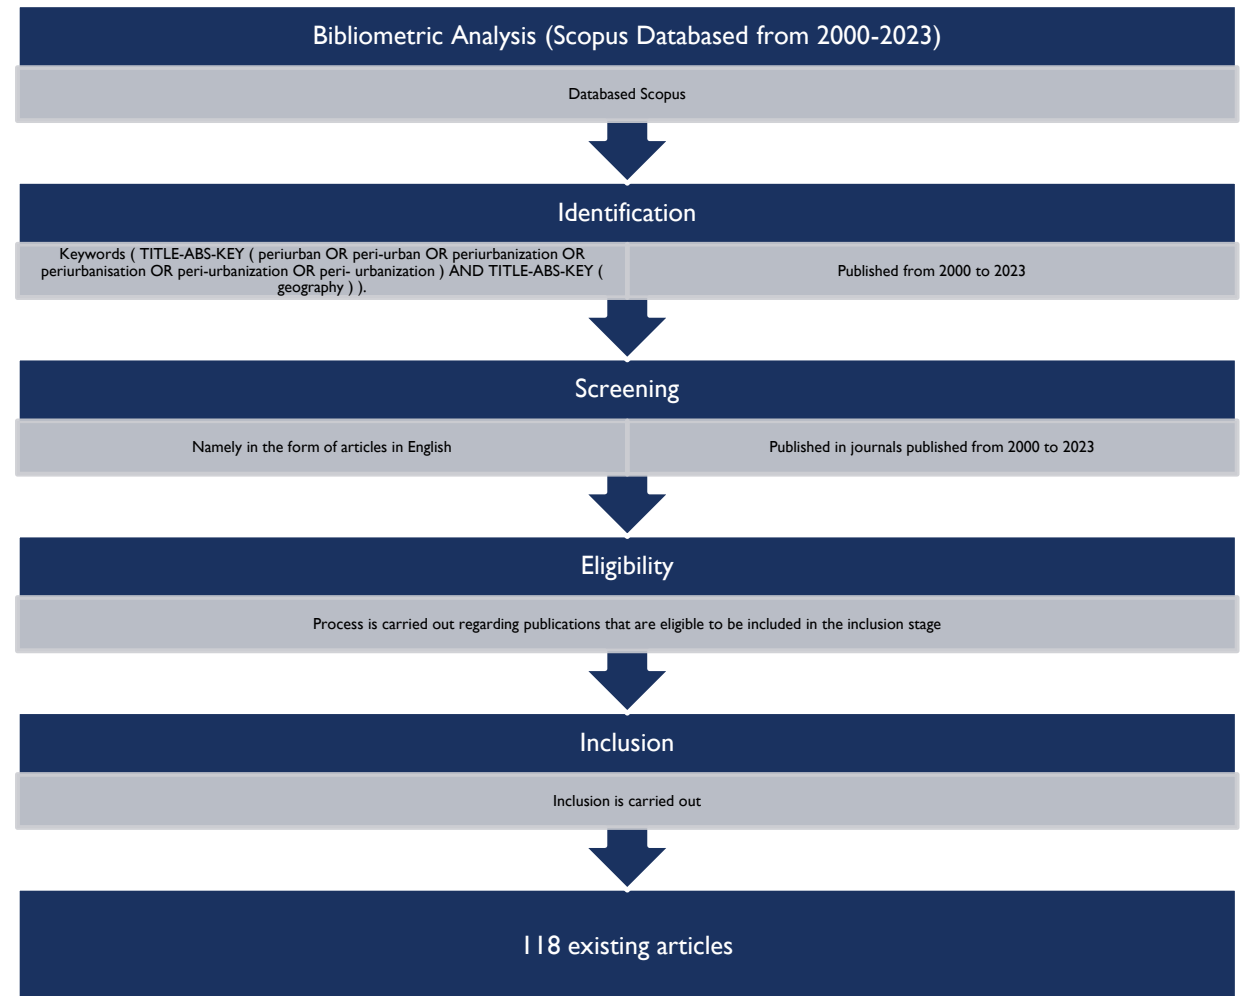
Bibliometric Analysis (Scopus Databased from 2000-2023)

Databased Scopus

Identification

Keywords ( TITLE-ABS-KEY ( periurban OR peri-urban OR periurbanization OR periurbanisation OR peri-urbanization OR peri- urbanization ) AND TITLE-ABS-KEY ( geography ) ).

Published from 2000 to 2023

Screening

Namely in the form of articles in English

Published in journals published from 2000 to 2023

Eligibility

Process is carried out regarding publications that are eligible to be included in the inclusion stage

Inclusion

Inclusion is carried out

118 existing articles